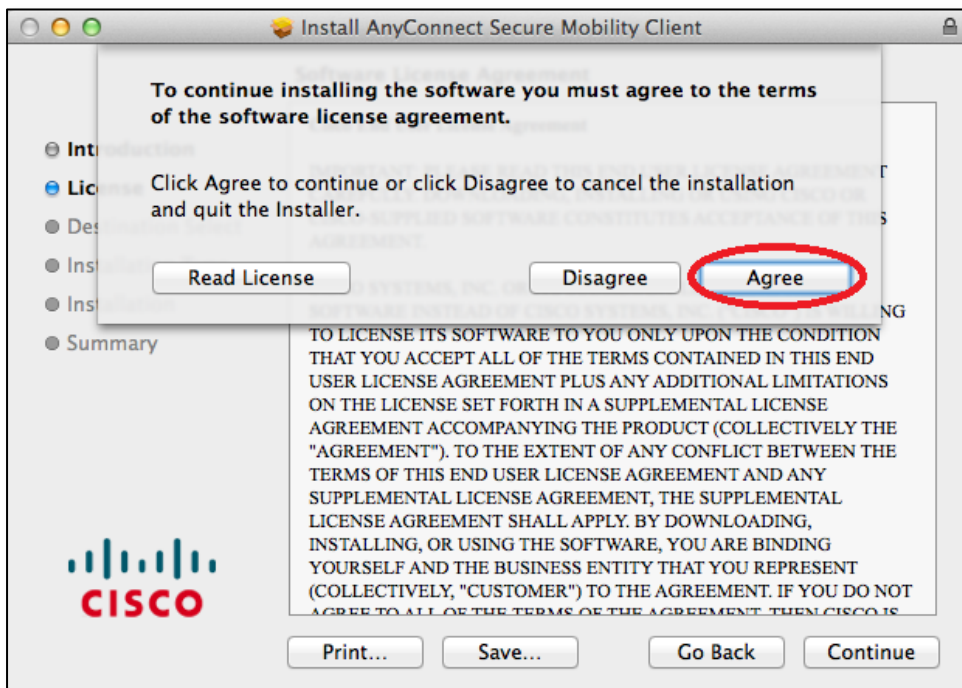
Install AnyConnect Secure Mobility Client

Software License Agreement

To continue installing the software you must agree to the terms of the software license agreement.

Click Agree to continue or click Disagree to cancel the installation and quit the Installer.

Read License

Disagree

Agree

Introduction
License
Destination Select
Installation Type
Installation
Summary

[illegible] LICENSE AGREEMENT

IMPORTANT: PLEASE READ THIS END USER LICENSE AGREEMENT CAREFULLY. DOWNLOADING, INSTALLING OR USING CISCO OR CISCO-SUPPLIED SOFTWARE CONSTITUTES ACCEPTANCE OF THIS AGREEMENT.

CISCO SYSTEMS, INC. OR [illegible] SOFTWARE INSTEAD OF CISCO SYSTEMS, INC. ("CISCO") IS WILLING TO LICENSE ITS SOFTWARE TO YOU ONLY UPON THE CONDITION THAT YOU ACCEPT ALL OF THE TERMS CONTAINED IN THIS END USER LICENSE AGREEMENT PLUS ANY ADDITIONAL LIMITATIONS ON THE LICENSE SET FORTH IN A SUPPLEMENTAL LICENSE AGREEMENT ACCOMPANYING THE PRODUCT (COLLECTIVELY THE "AGREEMENT"). TO THE EXTENT OF ANY CONFLICT BETWEEN THE TERMS OF THIS END USER LICENSE AGREEMENT AND ANY SUPPLEMENTAL LICENSE AGREEMENT, THE SUPPLEMENTAL LICENSE AGREEMENT SHALL APPLY. BY DOWNLOADING, INSTALLING, OR USING THE SOFTWARE, YOU ARE BINDING YOURSELF AND THE BUSINESS ENTITY THAT YOU REPRESENT (COLLECTIVELY, "CUSTOMER") TO THE AGREEMENT. IF YOU DO NOT AGREE TO ALL OF THE TERMS OF THE AGREEMENT, THEN CISCO IS

CISCO

Print...

Save...

Go Back

Continue